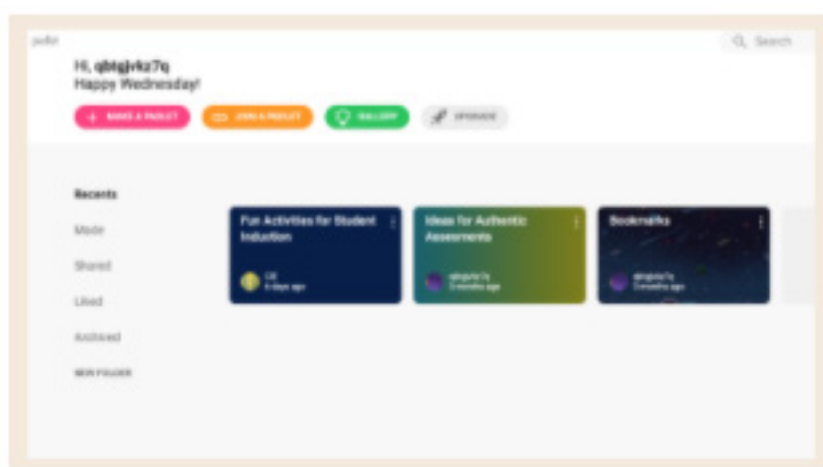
padlet

Search

Hi, qbtgjvkz7q
Happy Wednesday!

MAKE A PADLET
JOIN A PADLET
GALLERY
UPGRADE

Recents
Made
Shared
Liked
Archived
NEW FOLDER

Fun Activities for Student Induction
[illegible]
4 days ago

Ideas for Authentic Assessments
qbtgjvkz7q
3 months ago

Bookmarks
qbtgjvkz7q
3 months ago